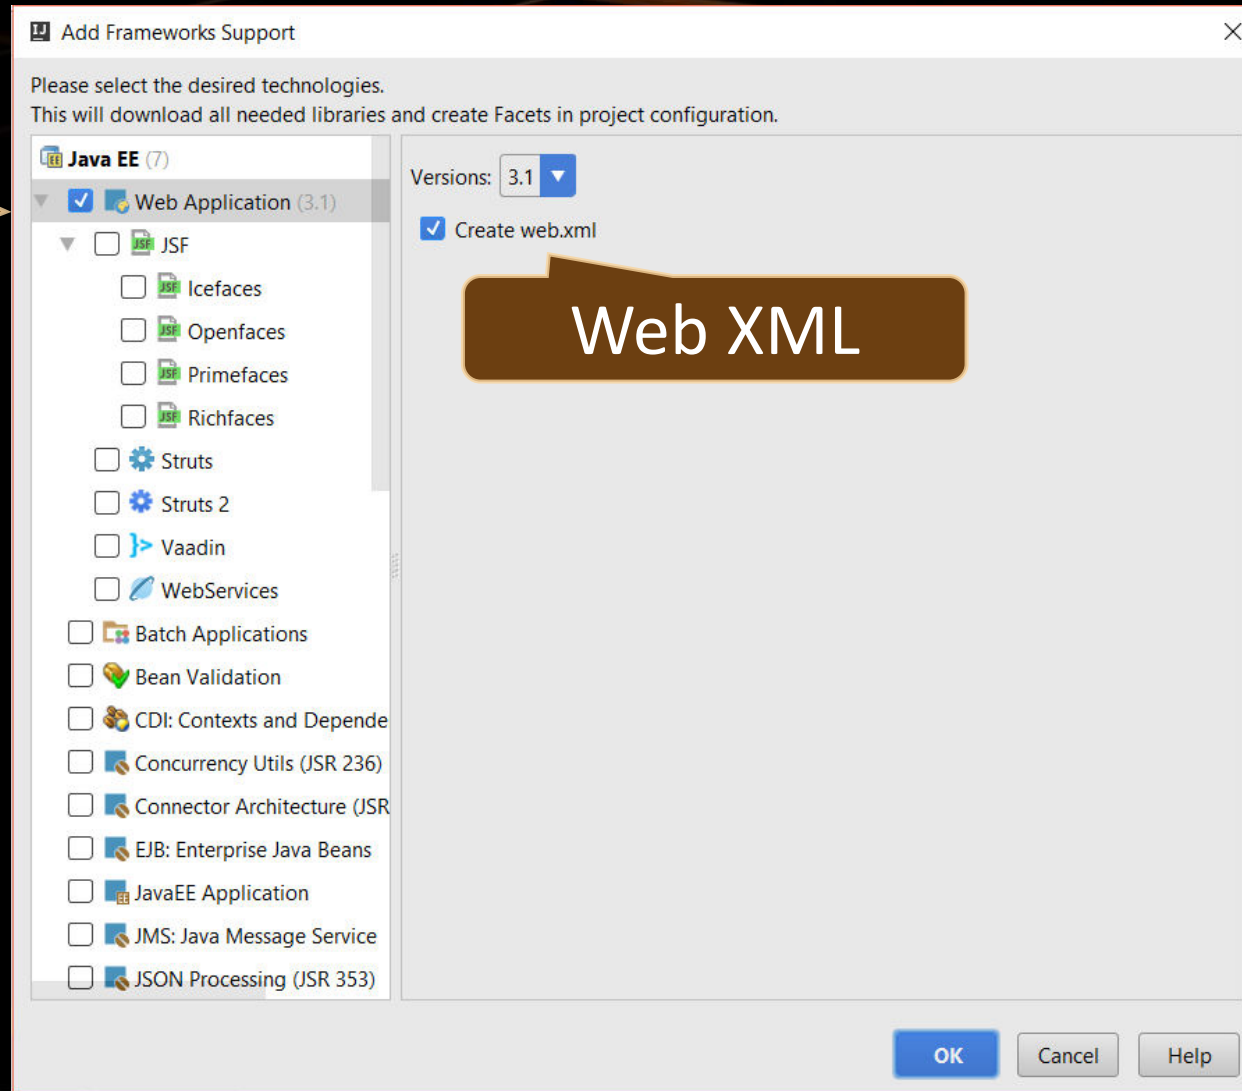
Add Frameworks Support

Please select the desired technologies.
This will download all needed libraries and create Facets in project configuration.

Java EE (7)
Web Application (3.1)
JSF
Icefaces
Openfaces
Primefaces
Richfaces
Struts
Struts 2
Vaadin
WebServices
Batch Applications
Bean Validation
CDI: Contexts and Depende
Concurrency Utils (JSR 236)
Connector Architecture (JSR
EJB: Enterprise Java Beans
JavaEE Application
JMS: Java Message Service
JSON Processing (JSR 353)

Versions: 3.1
Create web.xml

Web XML

OK
Cancel
Help